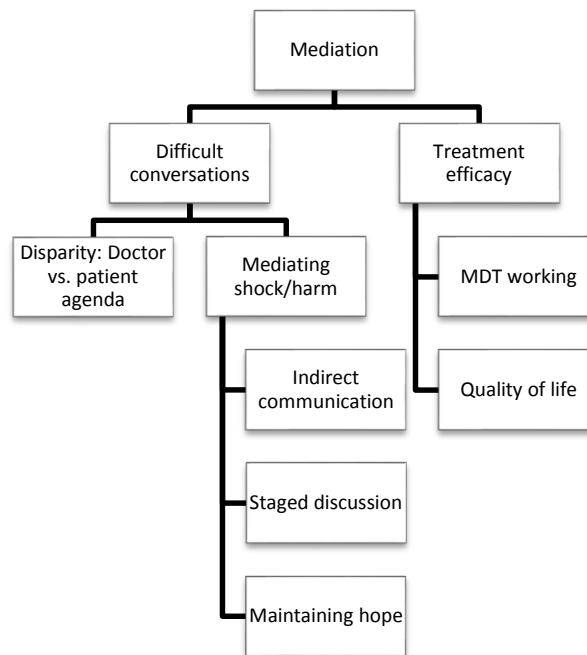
Mediation

Difficult conversations

Treatment efficacy

Disparity: Doctor vs. patient agenda

Mediating shock/harm

Indirect communication

Staged discussion

Maintaining hope

MDT working

Quality of life